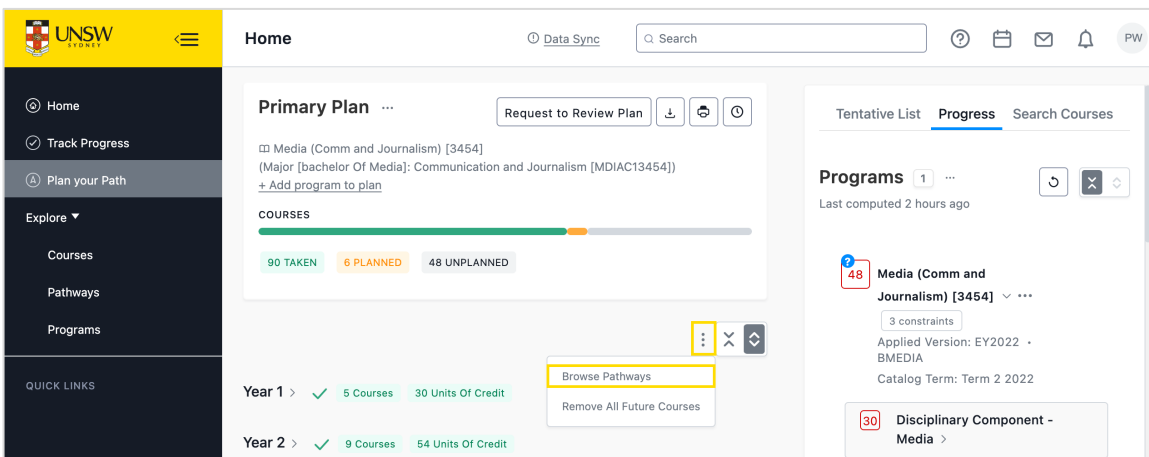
UNSW SYDNEY

Home

Data Sync

Search

PW

Home
Track Progress
Plan your Path
Explore ▾
Courses
Pathways
Programs

QUICK LINKS

Primary Plan ···

Request to Review Plan

Media (Comm and Journalism) [3454]
(Major [bachelor Of Media]: Communication and Journalism [MDIAC13454])
+ Add program to plan

COURSES

90 TAKEN 6 PLANNED 48 UNPLANNED

Browse Pathways
Remove All Future Courses

Year 1 > 5 Courses 30 Units Of Credit

Year 2 > 9 Courses 54 Units Of Credit

Tentative List Progress Search Courses

Programs 1 ···
Last computed 2 hours ago

48 Media (Comm and Journalism) [3454] ···
3 constraints
Applied Version: EY2022 • BMEDIA
Catalog Term: Term 2 2022

30 Disciplinary Component - Media >